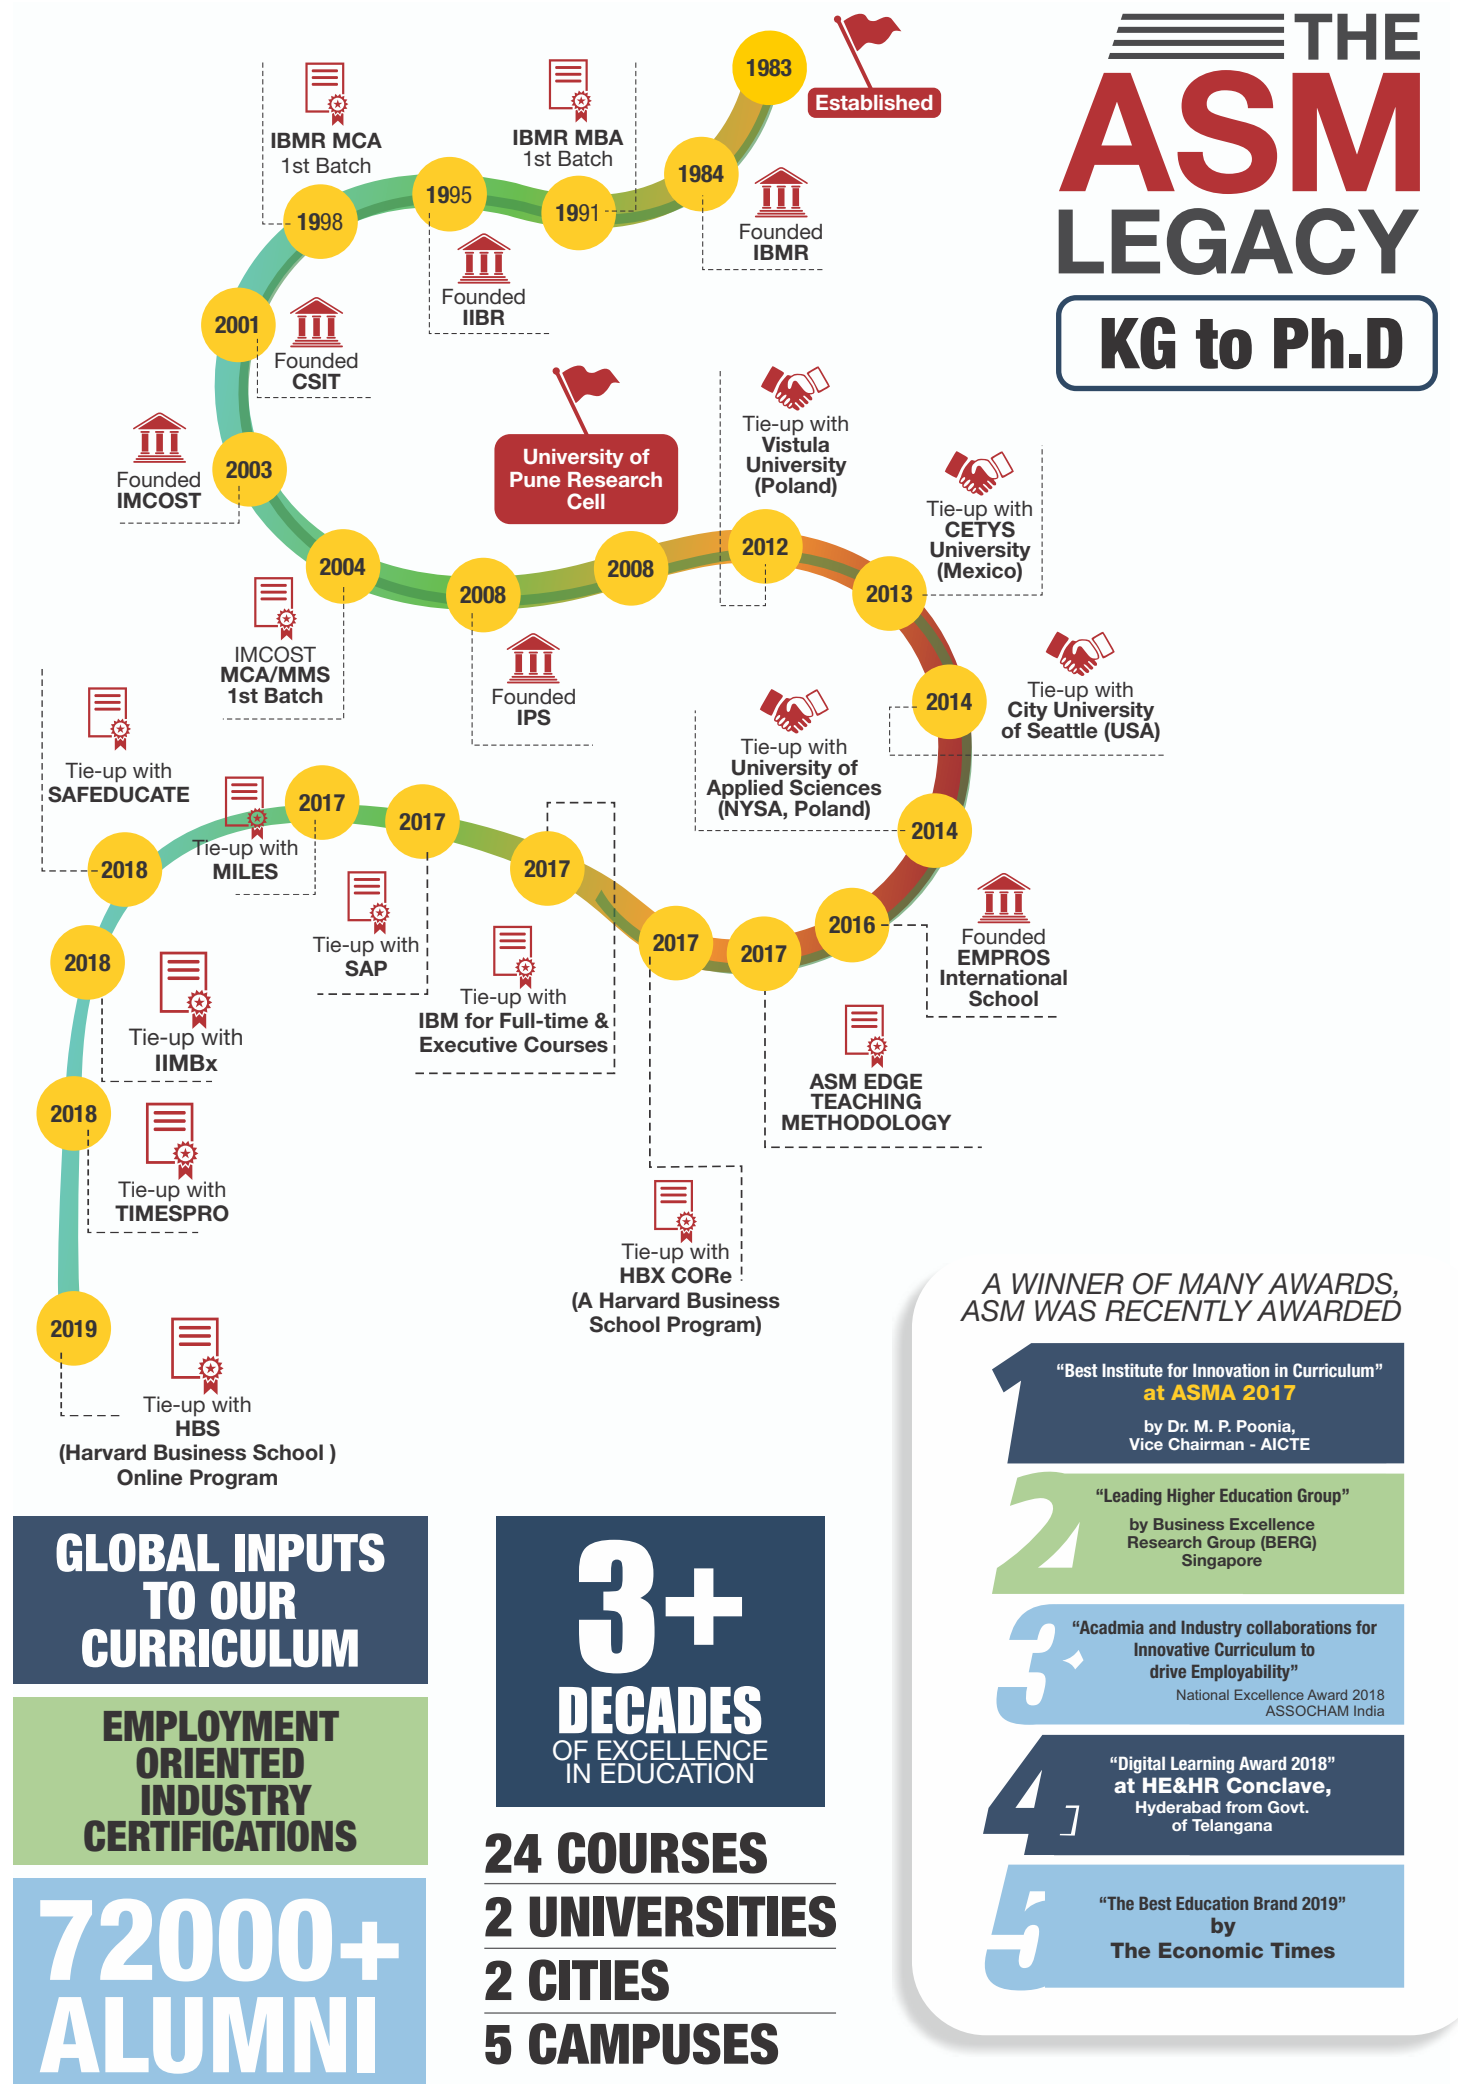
THE ASM LEGACY

KG to Ph.D

1983
Established

1984
Founded IBMR

1991
IBMR MBA 1st Batch

1995
Founded IIBR

1998
IBMR MCA 1st Batch

2001
Founded CSIT

2003
Founded IMCOST

2004
IMCOST MCA/MMS 1st Batch

2008
Founded IPS

2008
University of Pune Research Cell

2012
Tie-up with Vistula University (Poland)

2013
Tie-up with CETYS University (Mexico)

2014
Tie-up with City University of Seattle (USA)

2014
Tie-up with University of Applied Sciences (NYSA, Poland)

2016
Founded EMPROS International School

2017
ASM EDGE TEACHING METHODOLOGY

2017
Tie-up with HBX CORe (A Harvard Business School Program)

2017
Tie-up with IBM for Full-time & Executive Courses

2017
Tie-up with SAP

2017
Tie-up with MILES

2018
Tie-up with SAFEDUCATE

2018
Tie-up with IIMBx

2018
Tie-up with TIMESPRO

2019
Tie-up with HBS (Harvard Business School ) Online Program

GLOBAL INPUTS TO OUR CURRICULUM

EMPLOYMENT ORIENTED INDUSTRY CERTIFICATIONS

72000+ ALUMNI

3+ DECADES OF EXCELLENCE IN EDUCATION

24 COURSES
2 UNIVERSITIES
2 CITIES
5 CAMPUSES

A WINNER OF MANY AWARDS, ASM WAS RECENTLY AWARDED

1 "Best Institute for Innovation in Curriculum" at ASMA 2017 by Dr. M. P. Poonia, Vice Chairman - AICTE

2 "Leading Higher Education Group" by Business Excellence Research Group (BERG) Singapore

3 "Acadmia and Industry collaborations for Innovative Curriculum to drive Employability" National Excellence Award 2018 ASSOCHAM India

4 "Digital Learning Award 2018" at HE&HR Conclave, Hyderabad from Govt. of Telangana

5 "The Best Education Brand 2019" by The Economic Times